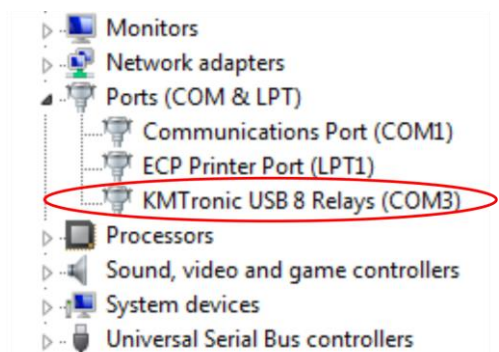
Monitors
Network adapters
Ports (COM & LPT)
Communications Port (COM1)
ECP Printer Port (LPT1)
KMTronic USB 8 Relays (COM3)
Processors
Sound, video and game controllers
System devices
Universal Serial Bus controllers